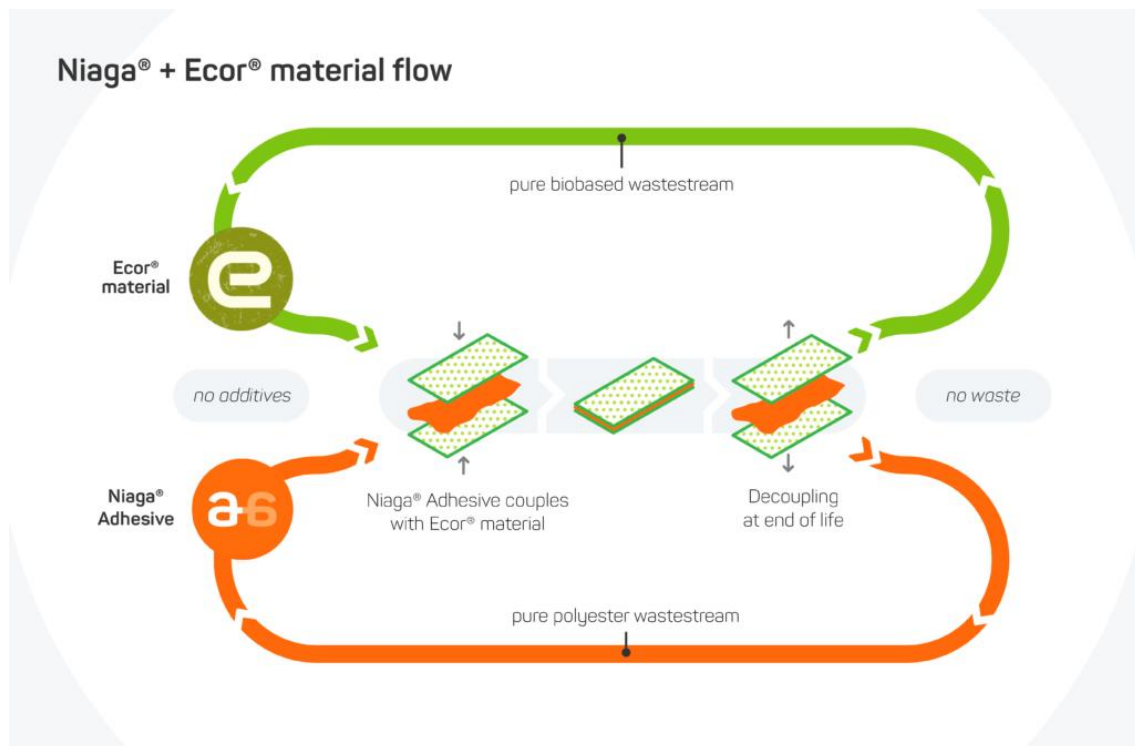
Niaga® + Ecor® material flow

pure biobased wastestream

Ecor® material

no additives

no waste

Niaga® Adhesive

Niaga® Adhesive couples with Ecor® material

Decoupling at end of life

pure polyester wastestream